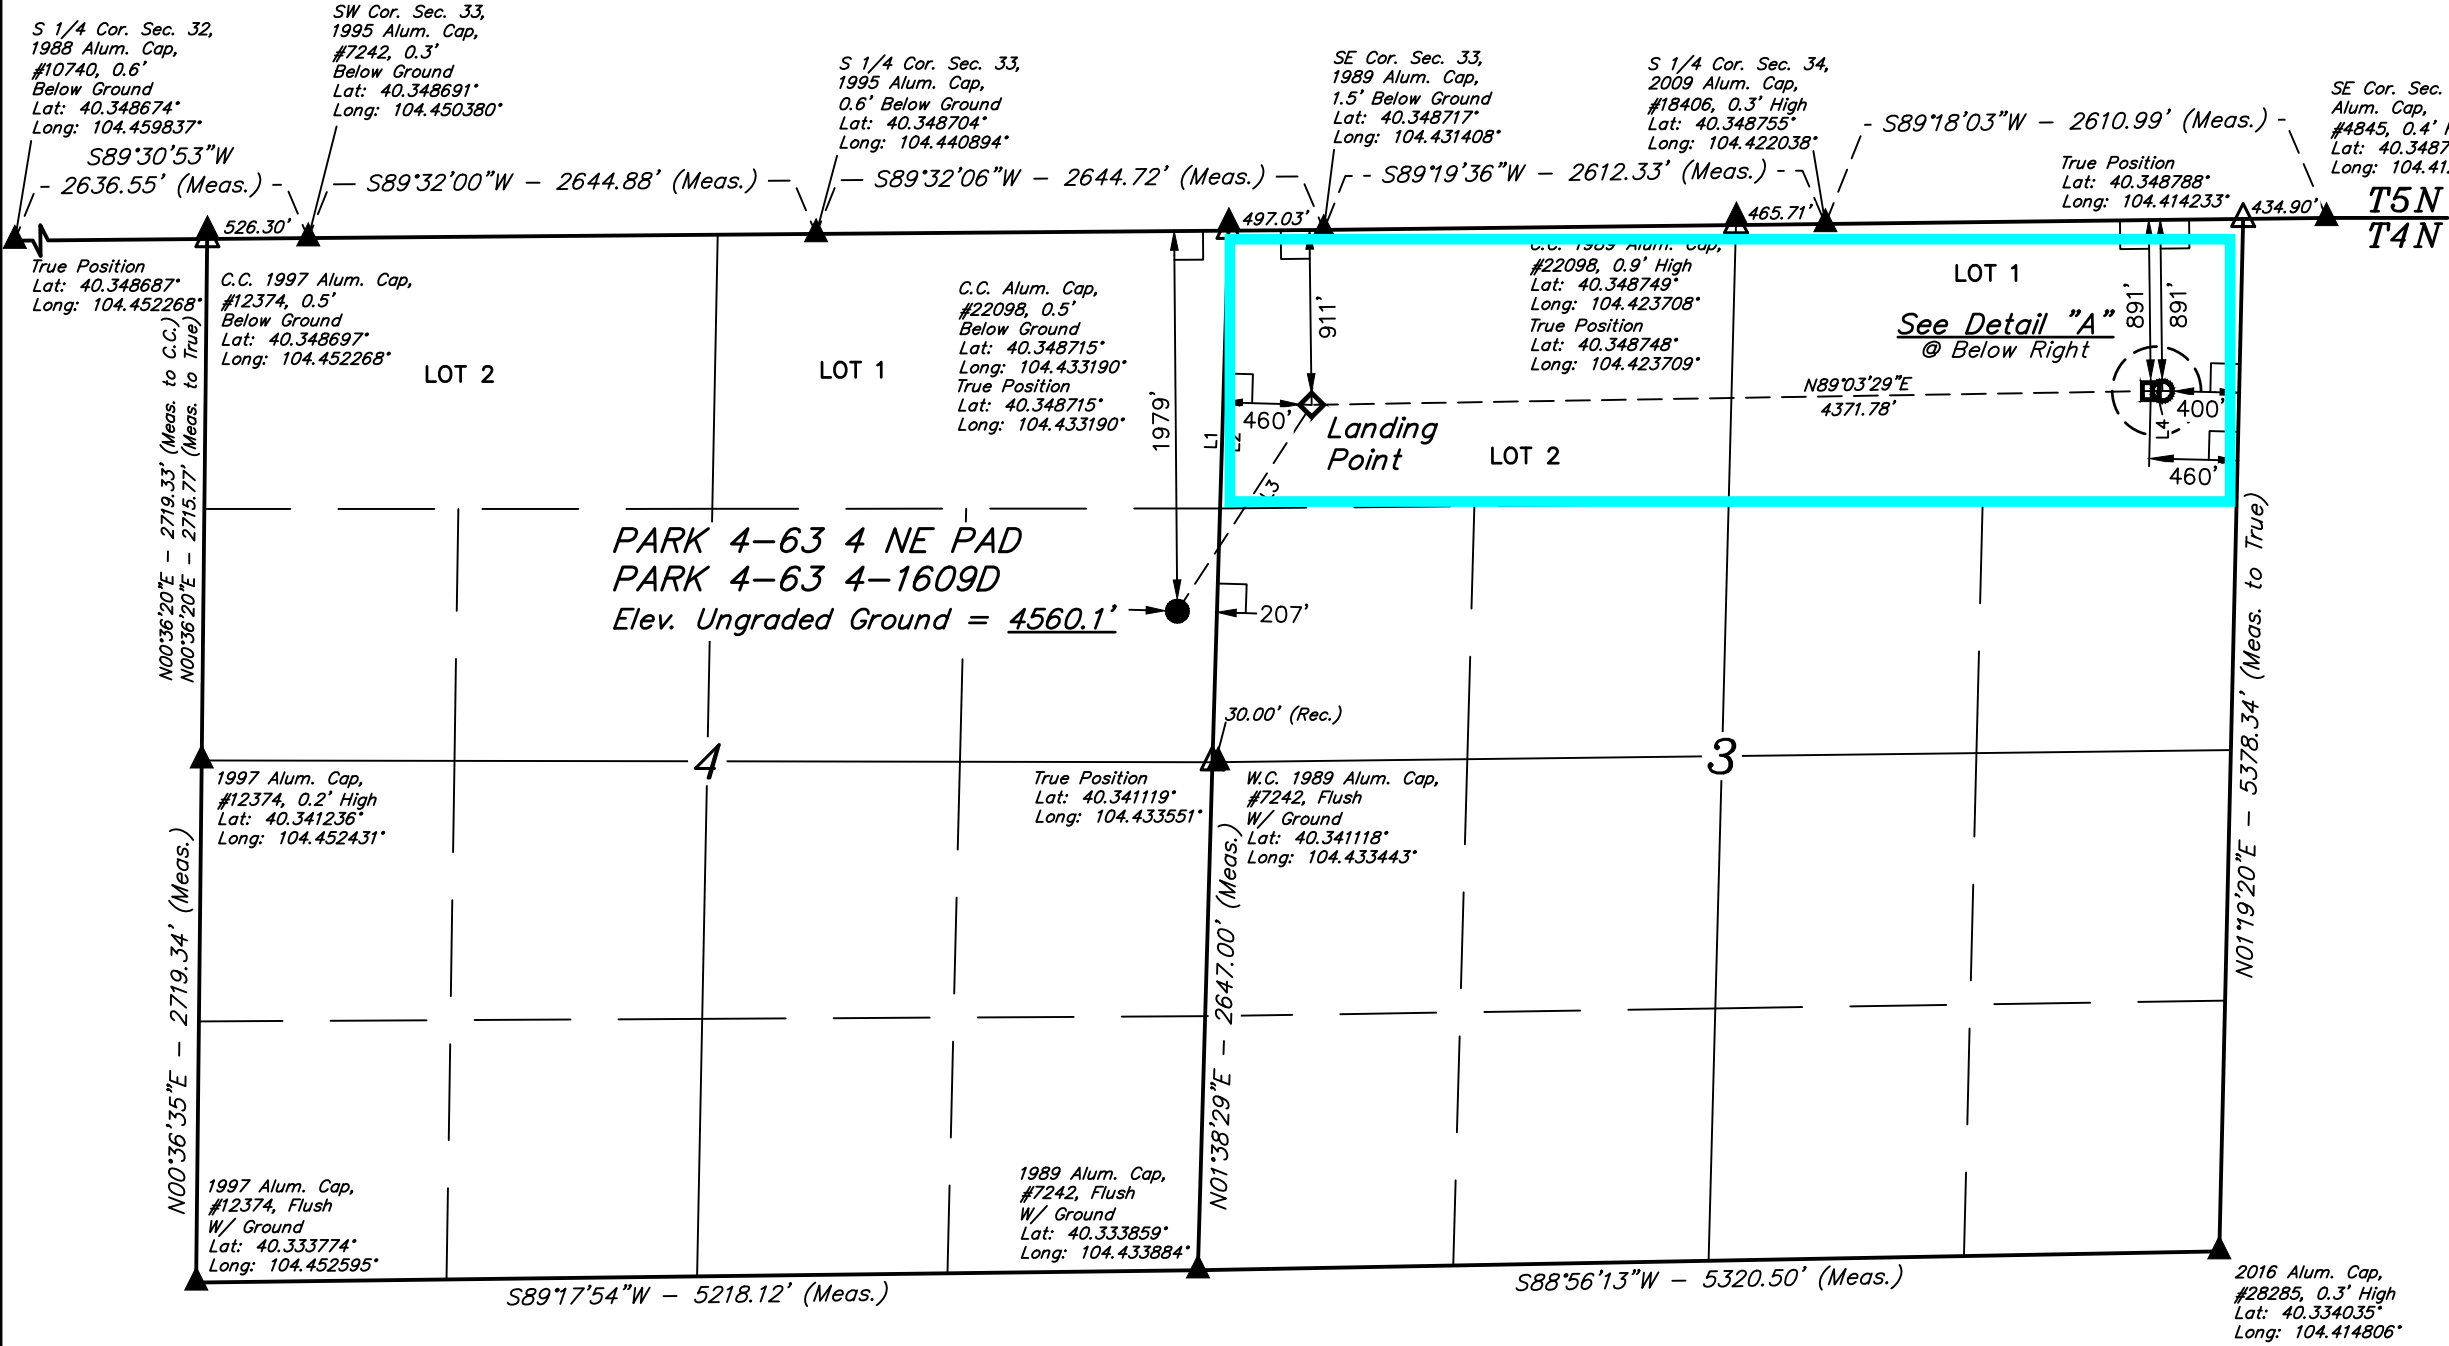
S 1/4 Cor. Sec. 32, 1988 Alum. Cap, #10740, 0.6' Below Ground Lat: 40.348674° Long: 104.459837°

SW Cor. Sec. 33, 1995 Alum. Cap, #7242, 0.3' Below Ground Lat: 40.348691° Long: 104.450380°

S 1/4 Cor. Sec. 33, 1995 Alum. Cap, 0.6' Below Ground Lat: 40.348704° Long: 104.440894°

SE Cor. Sec. 33, 1989 Alum. Cap, 1.5' Below Ground Lat: 40.348717° Long: 104.431408°

S 1/4 Cor. Sec. 34, 2009 Alum. Cap, #18406, 0.3' High Lat: 40.348755° Long: 104.422038°

SE Cor. Sec. Alum. Cap, #4845, 0.4' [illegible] Lat: 40.3487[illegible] Long: 104.41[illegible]

S89°30'53"W - 2636.55' (Meas.)

S89°32'00"W - 2644.88' (Meas.)

S89°32'06"W - 2644.72' (Meas.)

S89°19'36"W - 2612.33' (Meas.)

S89°18'03"W - 2610.99' (Meas.)

True Position Lat: 40.348788° Long: 104.414233°

T5N
T4N

526.30'

497.03'

465.71'

434.90'

True Position Lat: 40.348687° Long: 104.452268°

C.C. 1997 Alum. Cap, #12374, 0.5' Below Ground Lat: 40.348697° Long: 104.452268°

LOT 2

LOT 1

C.C. Alum. Cap, #22098, 0.5' Below Ground Lat: 40.348715° Long: 104.433190° True Position Lat: 40.348715° Long: 104.433190°

C.C. 1989 Alum. Cap, #22098, 0.9' High Lat: 40.348749° Long: 104.423708° True Position Lat: 40.348748° Long: 104.423709°

LOT 1

See Detail "A" @ Below Right

891'

891'

911'

1979'

L1

L2

L3

L4

460'

Landing Point

LOT 2

N89°03'29"E 4371.78'

400'

460'

N00°36'20"E - 2719.33' (Meas. to C.C.)
N00°36'20"E - 2715.77' (Meas. to True)

PARK 4-63 4 NE PAD
PARK 4-63 4-1609D
Elev. Ungraded Ground = 4560.1'

207'

30.00' (Rec.)

4

3

1997 Alum. Cap, #12374, 0.2' High Lat: 40.341236° Long: 104.452431°

True Position Lat: 40.341119° Long: 104.433551°

W.C. 1989 Alum. Cap, #7242, Flush W/ Ground Lat: 40.341118° Long: 104.433443°

N01°19'20"E - 5378.34' (Meas. to True)

N00°36'35"E - 2719.34' (Meas.)

N01°38'29"E - 2647.00' (Meas.)

1997 Alum. Cap, #12374, Flush W/ Ground Lat: 40.333774° Long: 104.452595°

1989 Alum. Cap, #7242, Flush W/ Ground Lat: 40.333859° Long: 104.433884°

S89°17'54"W - 5218.12' (Meas.)

S88°56'13"W - 5320.50' (Meas.)

2016 Alum. Cap, #28285, 0.3' High Lat: 40.334035° Long: 104.414806°